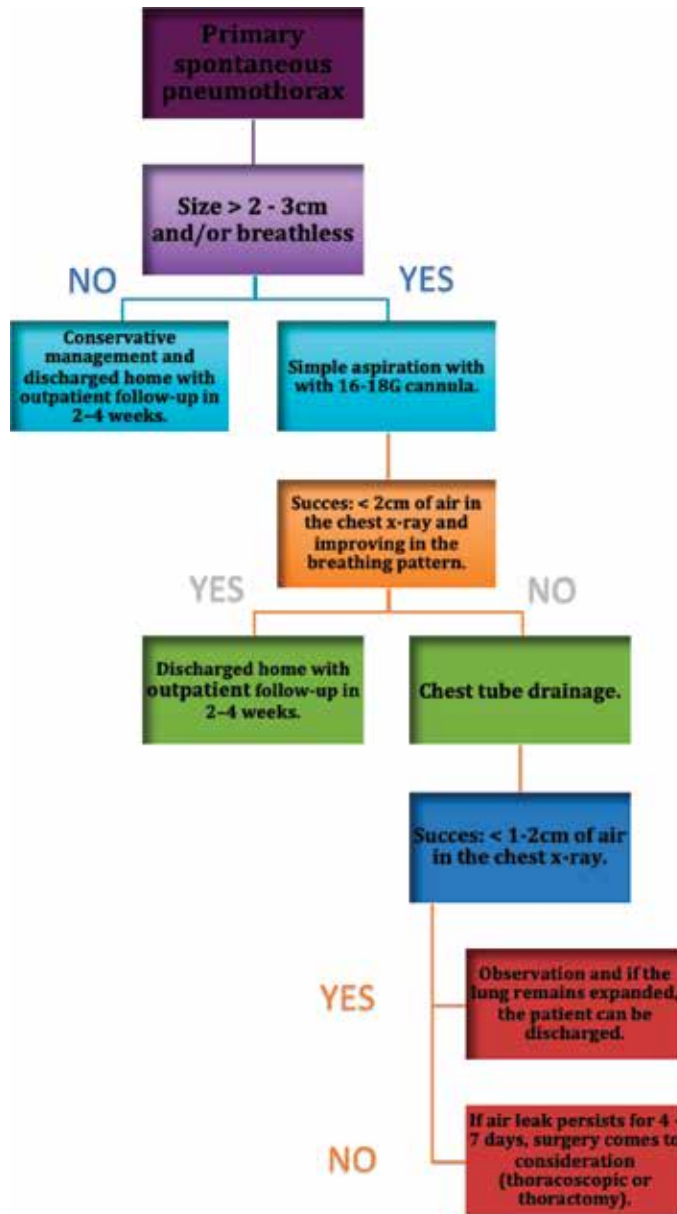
Primary spontaneous pneumothorax

Size > 2 - 3cm and/or breathless

NO

YES

Conservative management and discharged home with outpatient follow-up in 2–4 weeks.

Simple aspiration with with 16-18G cannula.

Succes: < 2cm of air in the chest x-ray and improving in the breathing pattern.

YES

NO

Discharged home with outpatient follow-up in 2–4 weeks.

Chest tube drainage.

Succes: < 1-2cm of air in the chest x-ray.

YES

Observation and if the lung remains expanded, the patient can be discharged.

NO

If air leak persists for 4 - 7 days, surgery comes to consideration (thoracoscopic or thoractomy).